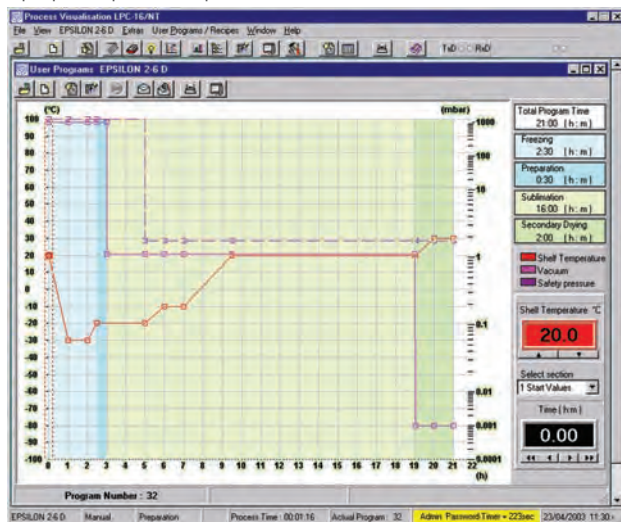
Process Visualisation LPC-16/NT

File View EPSILON 2-6 D Extras User Programs / Recipes Window Help

TxD RxD

User Programs: EPSILON 2-6 D

(°C)

(mbar)

100
90
80
70
60
50
40
30
20
10
0
-10
-20
-30
-40
-50
-60
-70
-80
-90
-100

1000
100
10
1
0.1
0.01
0.001
0.0001

0 1 2 3 4 5 6 7 8 9 10 11 12 13 14 15 16 17 18 19 20 21 22
(h)

Total Program Time
21:00 [h:m]

Freezing
2:30 [h:m]

Preparation
0:30 [h:m]

Sublimation
16:00 [h:m]

Secondary Drying
2:00 [h:m]

Shelf Temperature
Vacuum
Safety pressure

Shelf Temperature °C
20.0

Select section
1 Start Values

Time [h:m]
0.00

Program Number : 32

EPSILON 2-6 D | Manual | Preparation | Process Time : 00:01:16 | Actual Program : 32 | Admin Password Timer = 223sec | 23/04/2003 11:30